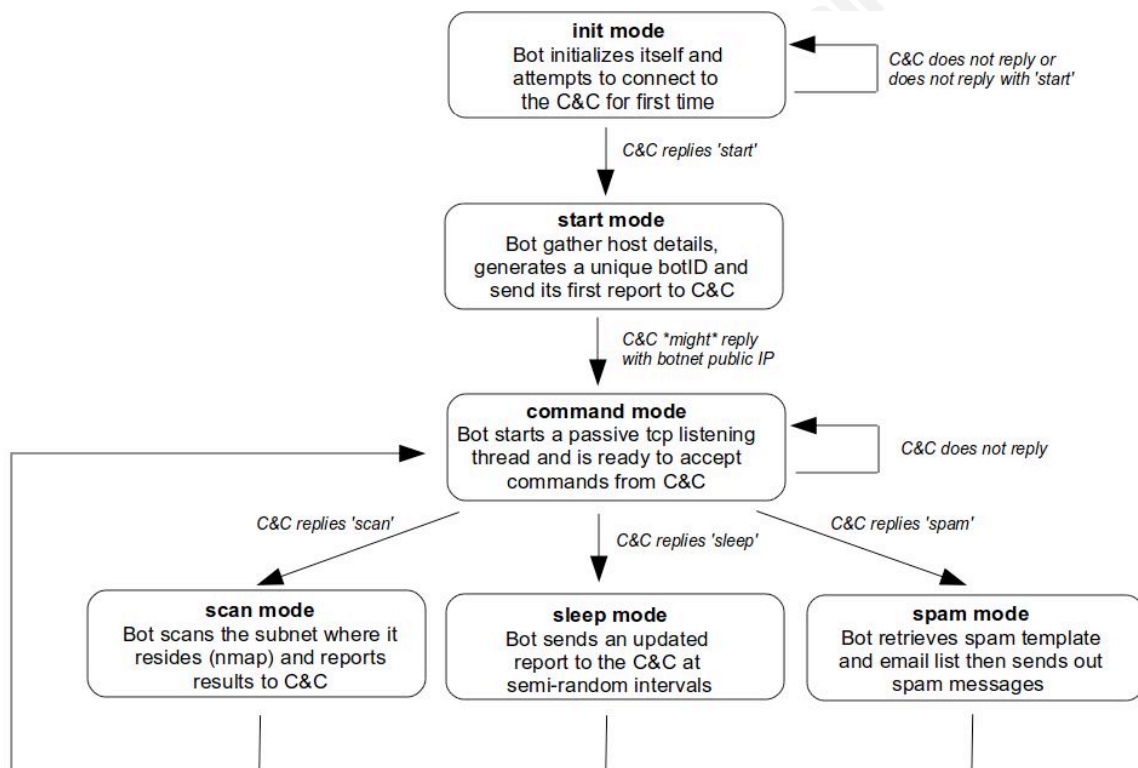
init mode
Bot initializes itself and attempts to connect to the C&C for first time

C&C does not reply or does not reply with 'start'

C&C replies 'start'

start mode
Bot gather host details, generates a unique botID and send its first report to C&C

C&C *might* reply with botnet public IP

command mode
Bot starts a passive tcp listening thread and is ready to accept commands from C&C

C&C does not reply

C&C replies 'scan'

C&C replies 'sleep'

C&C replies 'spam'

scan mode
Bot scans the subnet where it resides (nmap) and reports results to C&C

sleep mode
Bot sends an updated report to the C&C at semi-random intervals

spam mode
Bot retrieves spam template and email list then sends out spam messages